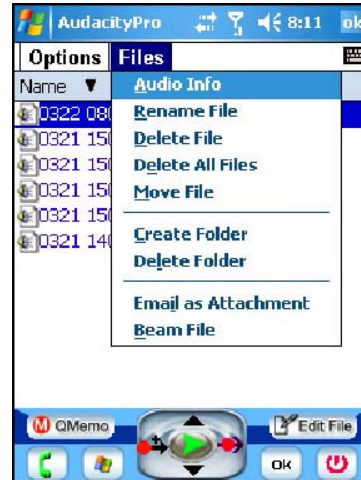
AudacityPro 8:11 ok

Options Files

Name

0322 08

0321 15

0321 15

0321 15

0321 15

0321 14

Audio Info
Rename File
Delete File
Delete All Files
Move File

Create Folder
Delete Folder

Email as Attachment
Beam File

QMemo

Edit File

OK